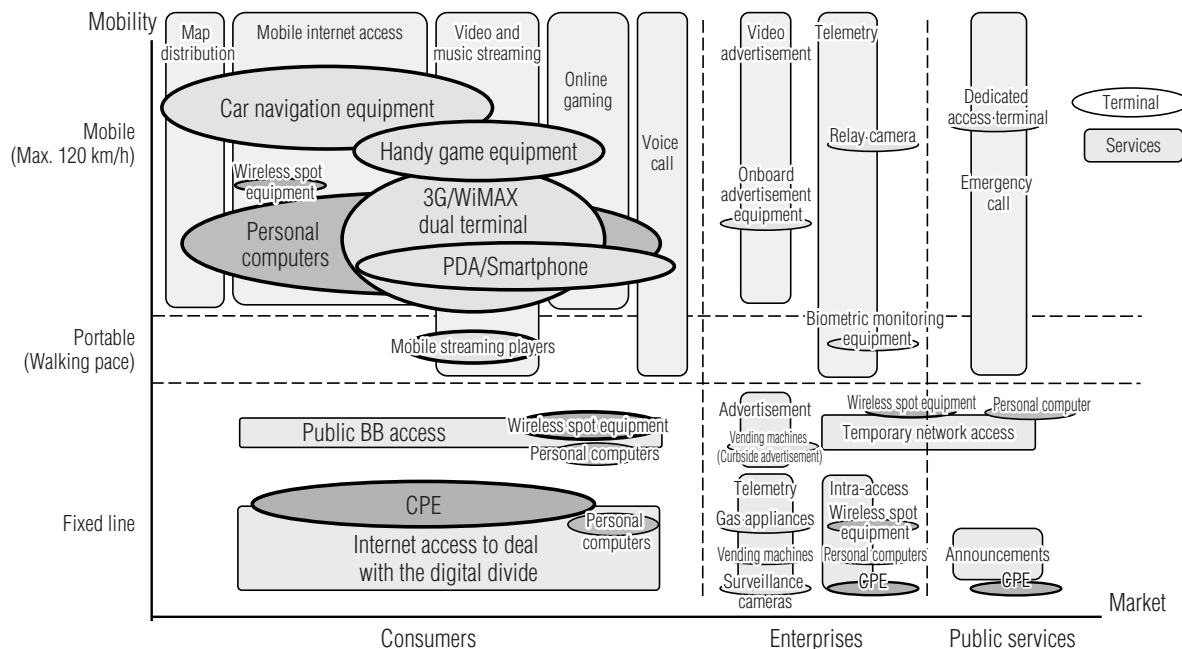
Mobility

Mobile
(Max. 120 km/h)

Portable
(Walking pace)

Fixed line

Map distribution

Mobile internet access

Video and music streaming

Online gaming

Voice call

Car navigation equipment

Handy game equipment

Wireless spot equipment

3G/WiMAX dual terminal

Personal computers

PDA/Smartphone

Mobile streaming players

Video advertisement

Onboard advertisement equipment

Telemetry

Relay camera

Biometric monitoring equipment

Dedicated access terminal

Emergency call

Terminal

Services

Public BB access

Wireless spot equipment

Personal computers

CPE

Personal computers

Internet access to deal with the digital divide

Advertisement

Vending machines (Curbside advertisement)

Wireless spot equipment

Personal computer

Temporary network access

Telemetry

Gas appliances

Vending machines

Surveillance cameras

Intra-access

Wireless spot equipment

Personal computers

CPE

Announcements

CPE

Market

Consumers

Enterprises

Public services